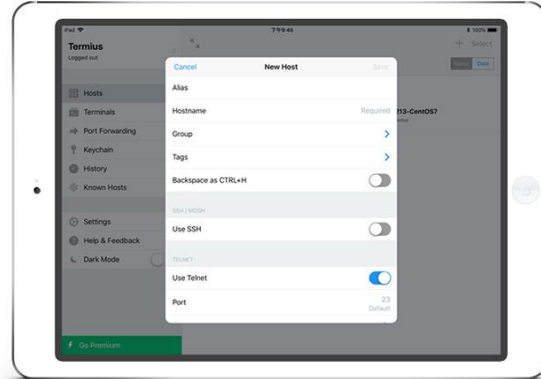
iPad
9:45
100%
Termius
Logged out
+ Select
Name Date
Hosts
Terminals
Port Forwarding
Keychain
History
Known Hosts
Settings
Help & Feedback
Dark Mode
Go Premium
213-CentOS7
Cancel
New Host
Save
Alias
Hostname
Required
Group
Tags
Backspace as CTRL+H
SSH / MOSH
Use SSH
TELNET
Use Telnet
Port
23
Default